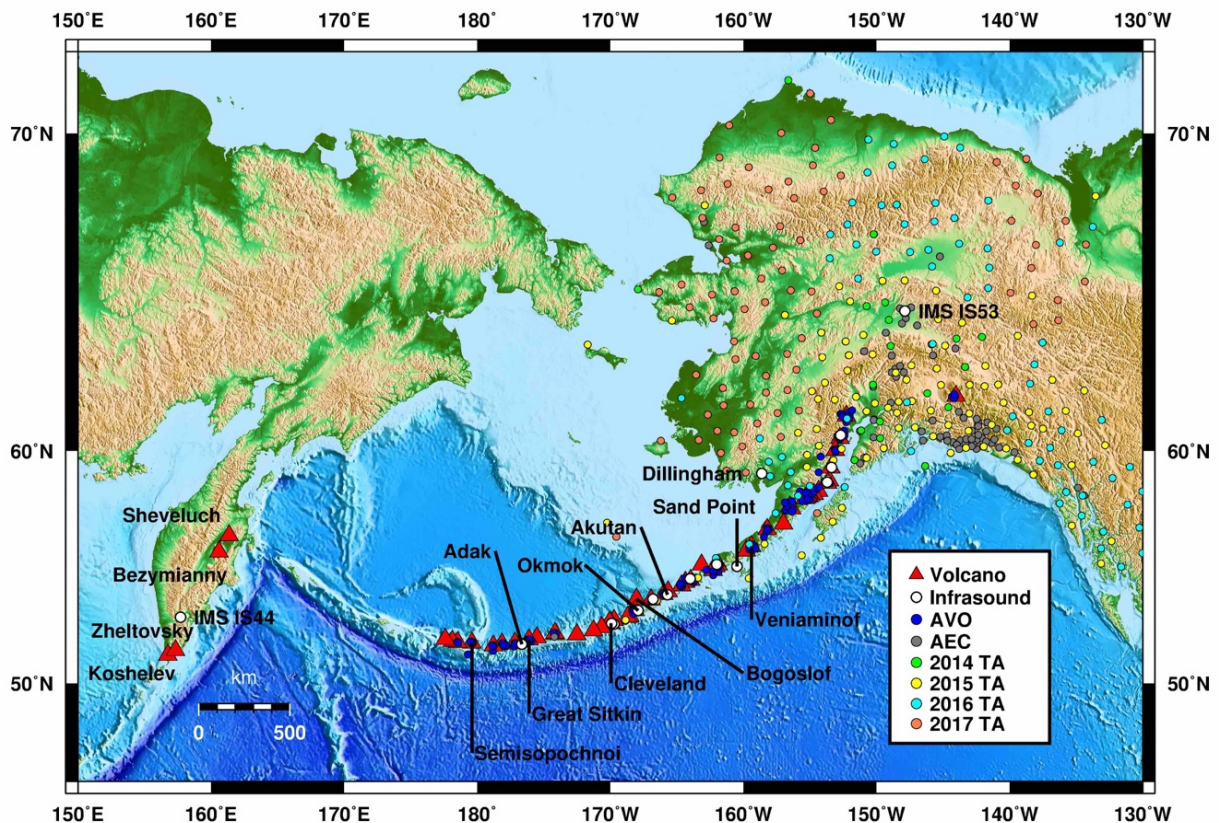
150°E 160°E 170°E 180° 170°W 160°W 150°W 140°W 130°W

70°N
60°N
50°N

70°N
60°N
50°N

IMS IS53
Dillingham
Sand Point
Akutan
Sheveluch
Adak
Okmok
Bezymianny
IMS IS44
Zheltovsky
Koshelev
Veniaminof
Bogoslof
Cleveland
Great Sitkin
Semisopochnoi

km
0 500

Volcano
Infrasound
AVO
AEC
2014 TA
2015 TA
2016 TA
2017 TA

150°E 160°E 170°E 180° 170°W 160°W 150°W 140°W 130°W